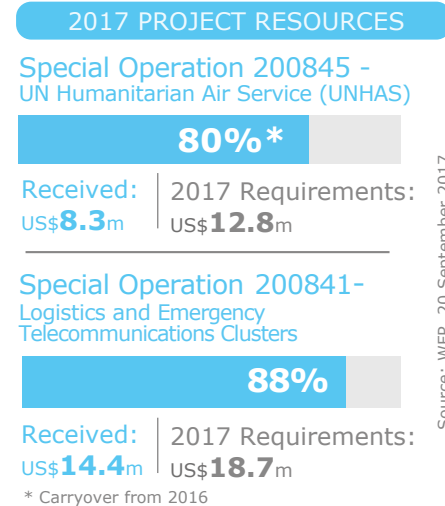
2017 PROJECT RESOURCES

Special Operation 200845 - UN Humanitarian Air Service (UNHAS)

80%*

Received: US$8.3m

2017 Requirements: US$12.8m

Special Operation 200841- Logistics and Emergency Telecommunications Clusters

88%

Received: US$14.4m

2017 Requirements: US$18.7m

* Carryover from 2016

Source: WFP, 20 September 2017